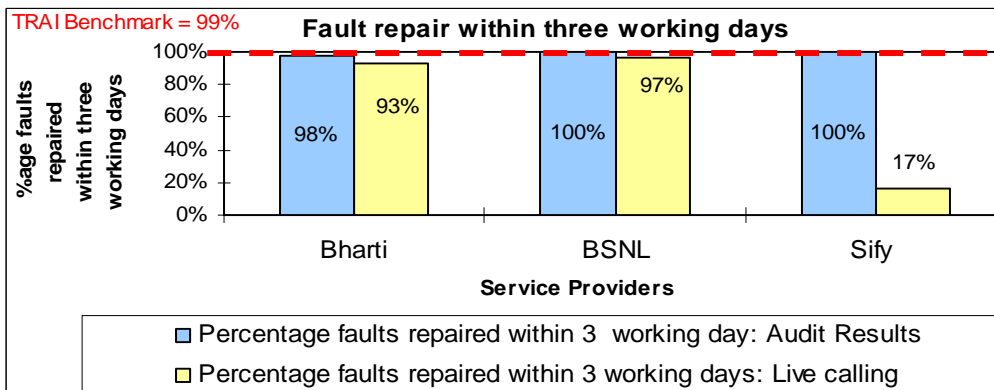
TRAI Benchmark = 99%

Fault repair within three working days

%age faults repaired within three working days

100%
80%
60%
40%
20%
0%

98%
93%
100%
97%
100%
17%

Bharti
BSNL
Sify

Service Providers

Percentage faults repaired within 3 working day: Audit Results
Percentage faults repaired within 3 working days: Live calling